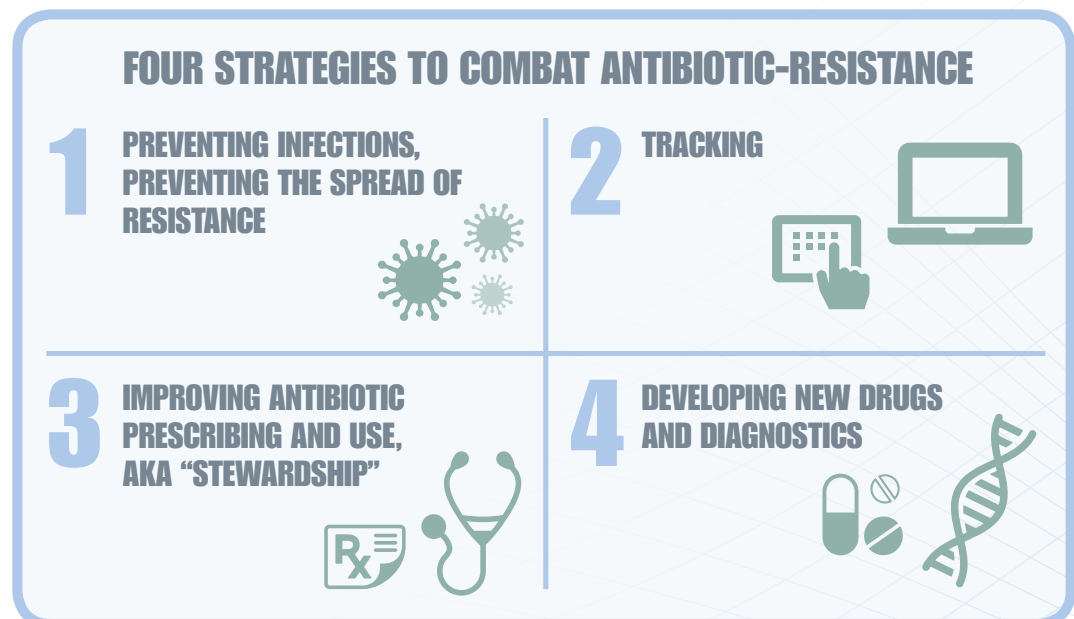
FOUR STRATEGIES TO COMBAT ANTIBIOTIC-RESISTANCE

1 PREVENTING INFECTIONS, PREVENTING THE SPREAD OF RESISTANCE

2 TRACKING

3 IMPROVING ANTIBIOTIC PRESCRIBING AND USE, AKA "STEWARDSHIP"

Rx

4 DEVELOPING NEW DRUGS AND DIAGNOSTICS